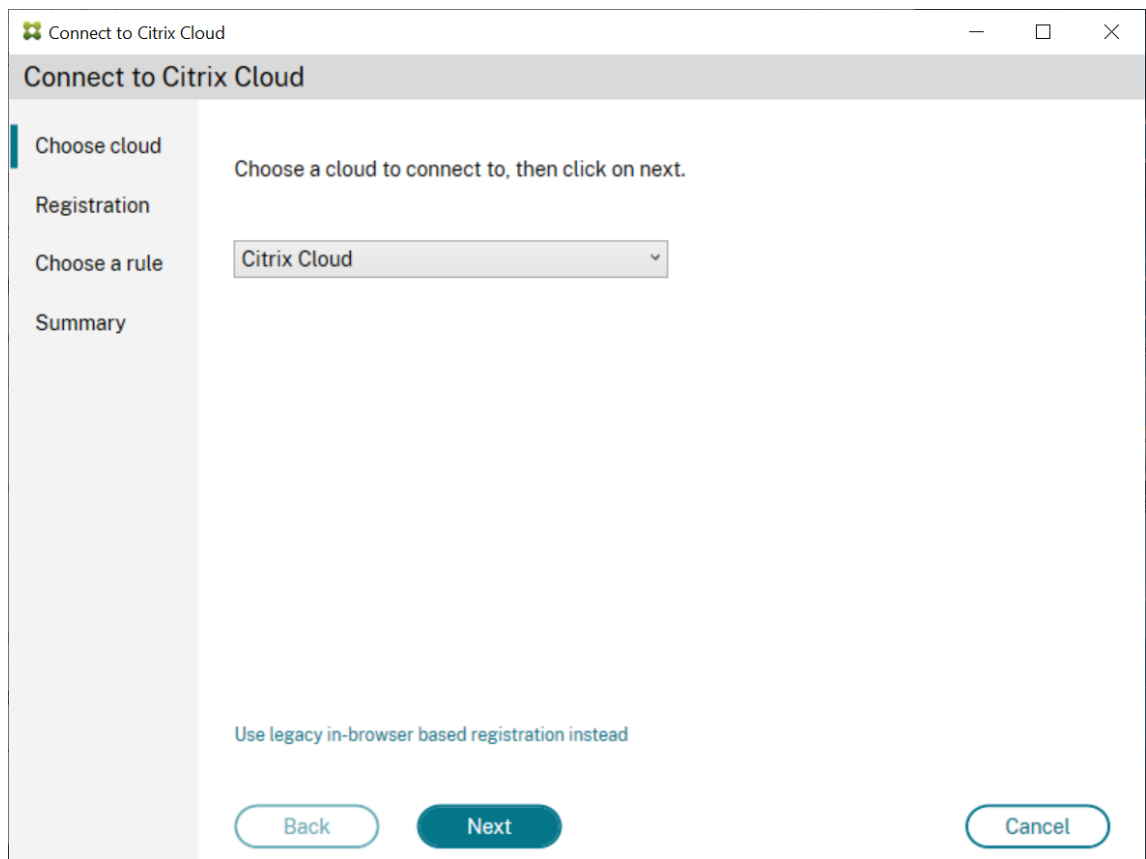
Connect to Citrix Cloud

Connect to Citrix Cloud

Choose cloud

Registration

Choose a rule

Summary

Choose a cloud to connect to, then click on next.

Citrix Cloud

Use legacy in-browser based registration instead

Back

Next

Cancel